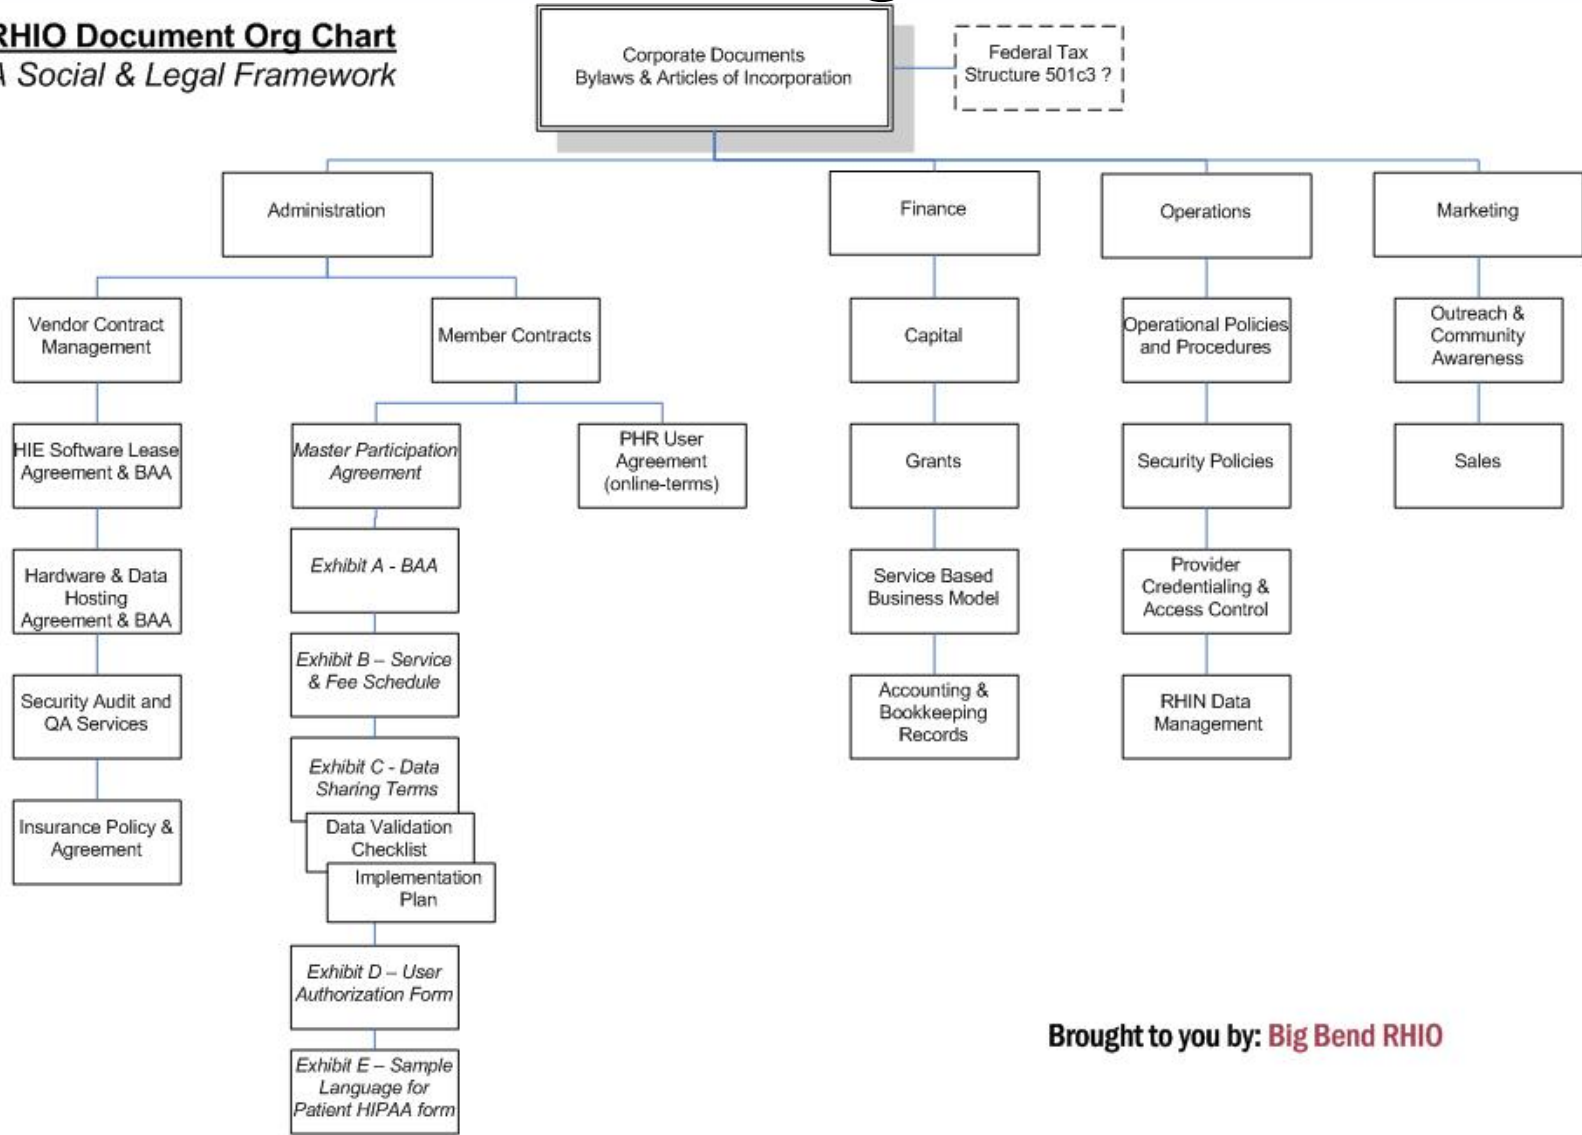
RHIO Document Org Chart
A Social & Legal Framework

Corporate Documents
Bylaws & Articles of Incorporation

Federal Tax Structure 501c3 ?

Administration

Vendor Contract Management

HIE Software Lease Agreement & BAA

Hardware & Data Hosting Agreement & BAA

Security Audit and QA Services

Insurance Policy & Agreement

Member Contracts

Master Participation Agreement

Exhibit A - BAA

Exhibit B – Service & Fee Schedule

Exhibit C - Data Sharing Terms

Data Validation Checklist

Implementation Plan

Exhibit D – User Authorization Form

Exhibit E – Sample Language for Patient HIPAA form

PHR User Agreement (online-terms)

Finance

Capital

Grants

Service Based Business Model

Accounting & Bookkeeping Records

Operations

Operational Policies and Procedures

Security Policies

Provider Credentialing & Access Control

RHIN Data Management

Marketing

Outreach & Community Awareness

Sales

Brought to you by: Big Bend RHIO